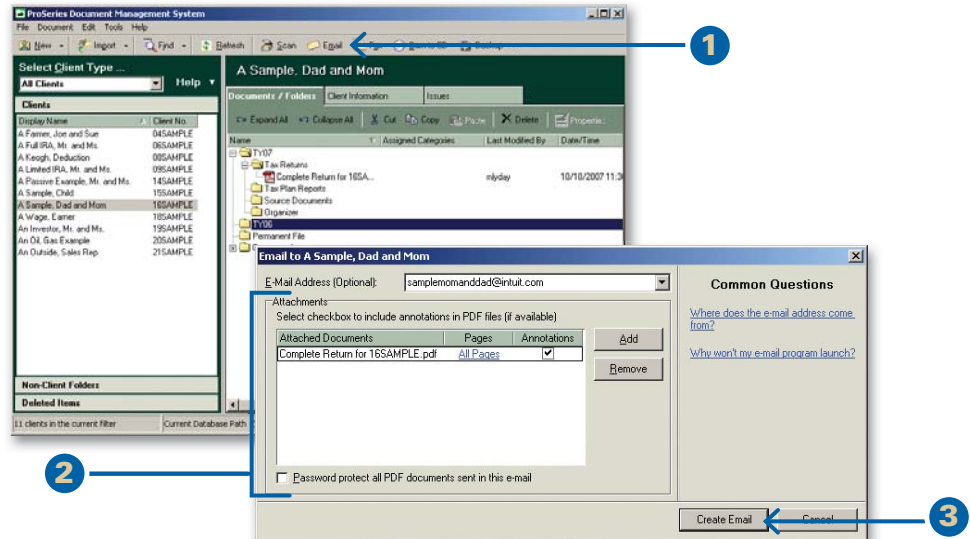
ProSeries Document Management System

File Document Edit Tools Help

New Import Find Refresh Scan Email

1

Select Client Type ...

All Clients

Help

Clients

| Display Name | Client No. |
|---|---|
| A Farmer, Jon and Sue | 04SAMPLE |
| A Full IRA, Mr. and Ms. | 06SAMPLE |
| A Keogh, Deduction | 08SAMPLE |
| A Limited IRA, Mr. and Ms. | 09SAMPLE |
| A Passive Example, Mr. and Ms. | 14SAMPLE |
| A Sample, Child | 15SAMPLE |
| A Sample, Dad and Mom | 16SAMPLE |
| A Wage, Earner | 18SAMPLE |
| An Investor, Mr. and Ms. | 19SAMPLE |
| An Oil, Gas Example | 20SAMPLE |
| An Outside, Sales Rep. | 21SAMPLE |

Non-Client Folders

Deleted Items

11 clients in the current filter

Current Database Path

A Sample, Dad and Mom

Documents / Folders Client Information Issues

Expand All Collapse All Cut Copy Paste Delete Properties

| Name | Assigned Categories | Last Modified By | Date/Time |
|---|---|---|---|
| TY07 | | | |
| Tax Returns | | | |
| Complete Return for 16SA... | | mlyday | 10/10/2007 11:3 |
| Tax Plan Reports | | | |
| Source Documents | | | |
| Organizer | | | |
| TY06 | | | |
| Permanent File | | | |

Email to A Sample, Dad and Mom

E-Mail Address (Optional): samplemomanddad@intuit.com

Attachments

Select checkbox to include annotations in PDF files (if available)

| Attached Documents | Pages | Annotations |
|---|---|---|
| Complete Return for 16SAMPLE.pdf | All Pages | ✔ |

Add

Remove

Password protect all PDF documents sent in this e-mail

2

Common Questions

Where does the e-mail address come from?

Why won't my e-mail program launch?

Create Email

Cancel

3